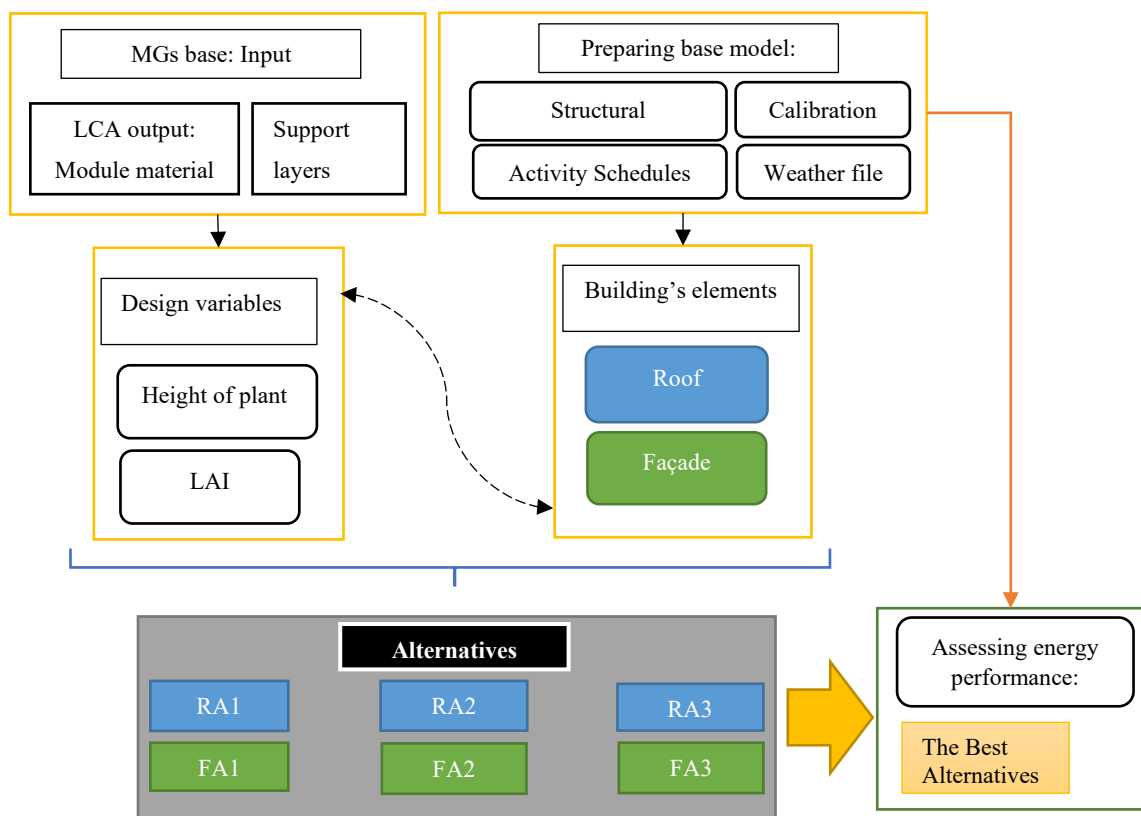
MGs base: Input

LCA output: Module material

Support layers

Preparing base model:

Structural

Calibration

Activity Schedules

Weather file

Design variables

Height of plant

LAI

Building's elements

Roof

Façade

Alternatives

RA1

RA2

RA3

FA1

FA2

FA3

Assessing energy performance:

The Best Alternatives